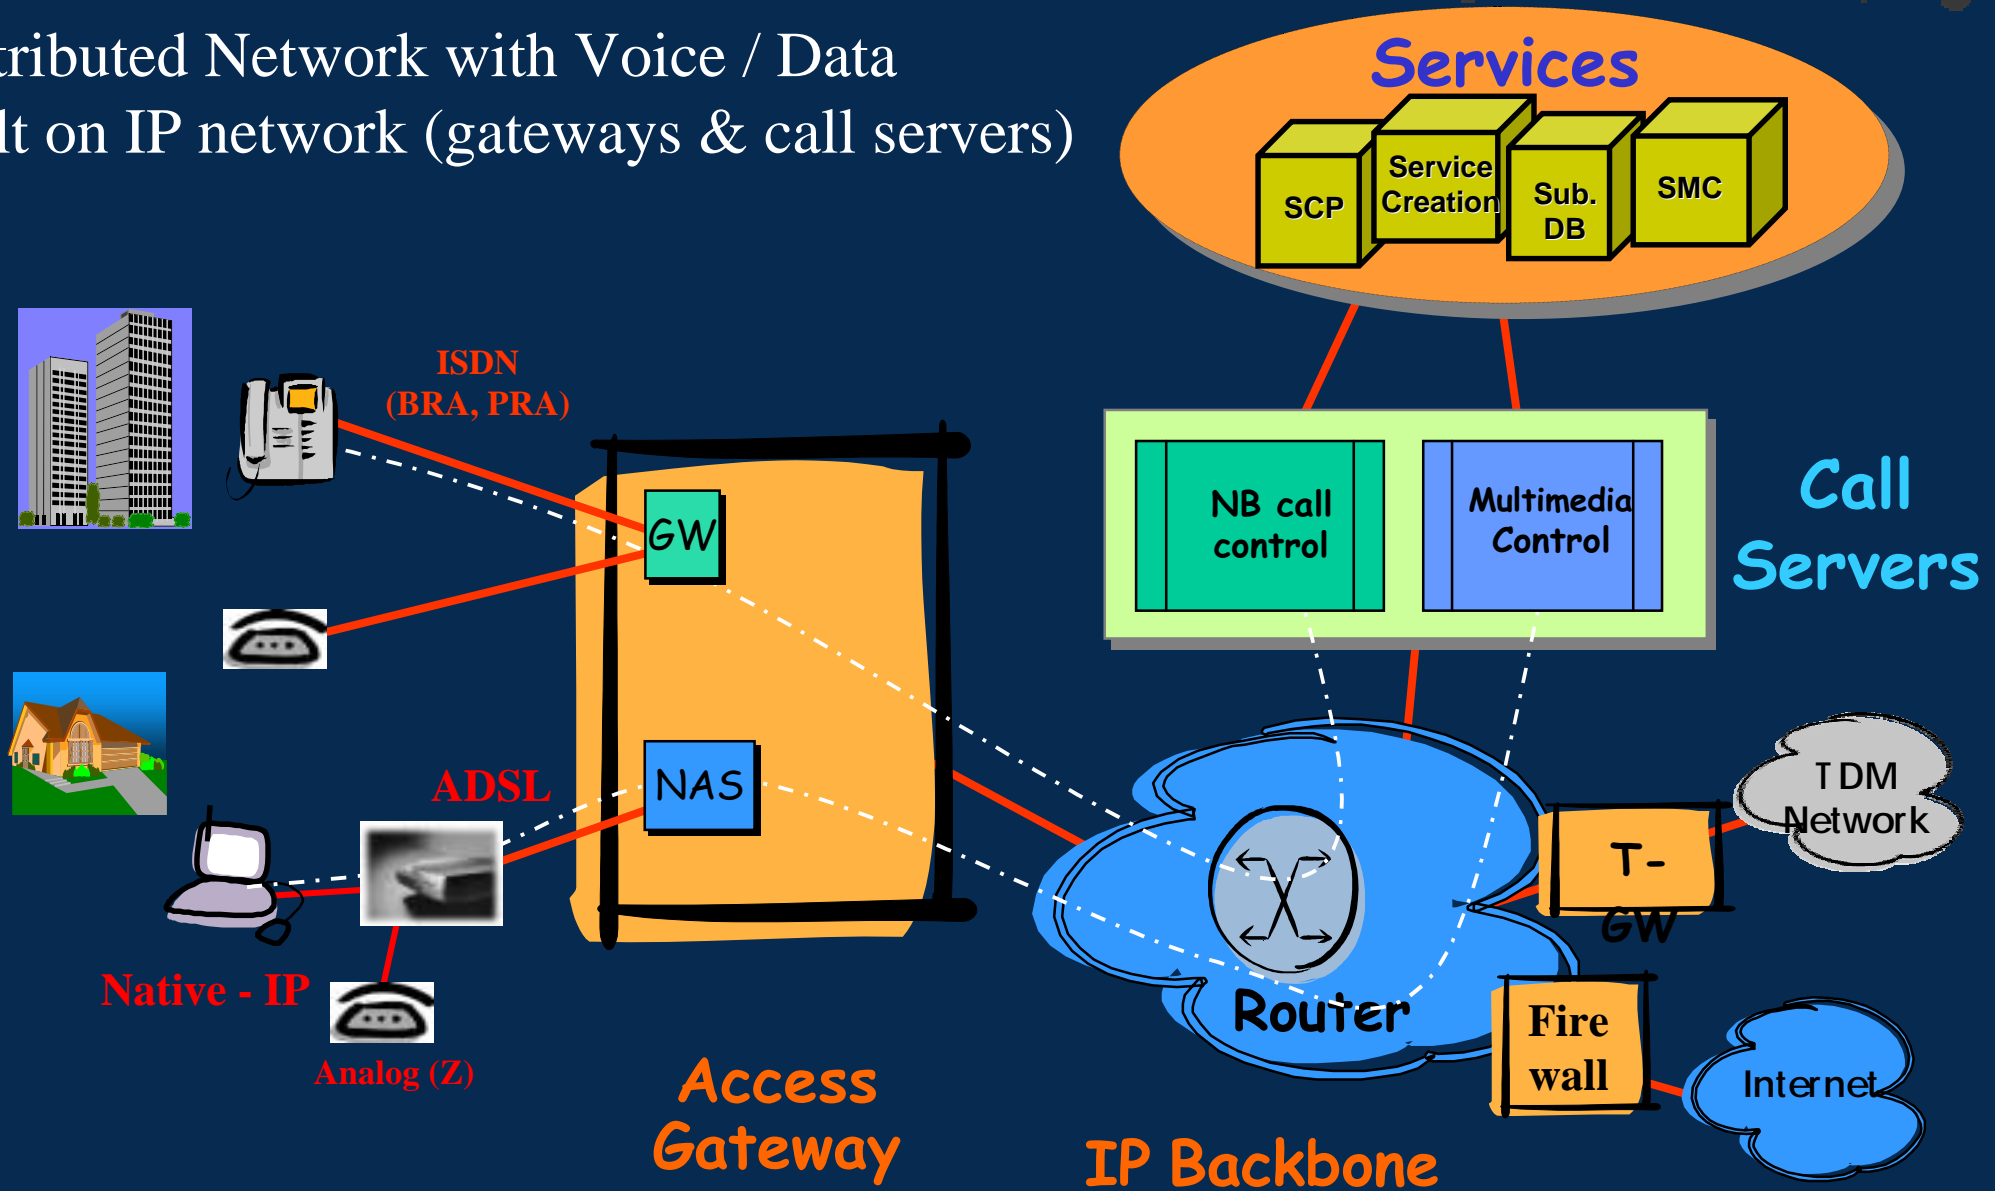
tributed Network with Voice / Data
lt on IP network (gateways & call servers)

Services

SCP

Service Creation

Sub. DB

SMC

ISDN (BRA, PRA)

GW

NB call control

Multimedia Control

Call Servers

NAS

ADSL

TDM Network

T-GW

Router

Native - IP

Analog (Z)

Fire wall

Internet

Access Gateway

IP Backbone